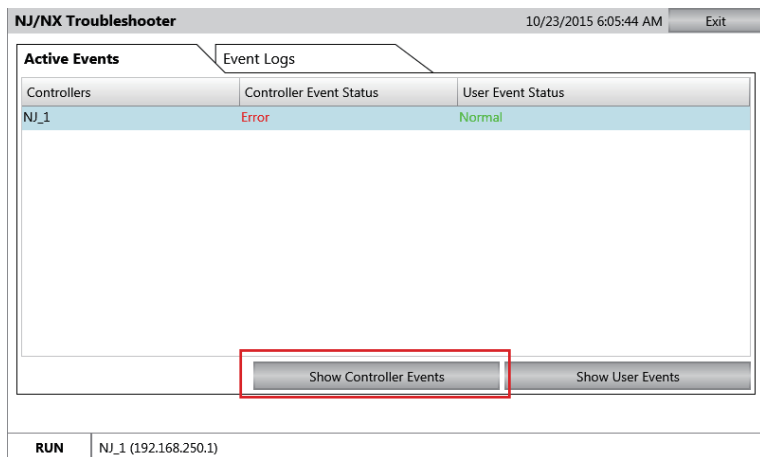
NJ/NX Troubleshooter

10/23/2015 6:05:44 AM

Exit

Active Events

Event Logs

| Controllers | Controller Event Status | User Event Status |
|---|---|---|
| NJ_1 | Error | Normal |

Show Controller Events

Show User Events

RUN

NJ_1 (192.168.250.1)